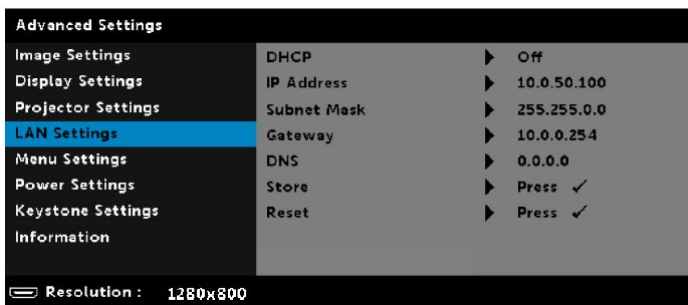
Advanced Settings

Image Settings
Display Settings
Projector Settings
LAN Settings
Menu Settings
Power Settings
Keystone Settings
Information

| | | |
|---|---|---|
| DHCP | ▶ | Off |
| IP Address | ▶ | 10.0.50.100 |
| Subnet Mask | ▶ | 255.255.0.0 |
| Gateway | ▶ | 10.0.0.254 |
| DNS | ▶ | 0.0.0.0 |
| Store | ▶ | Press ✓ |
| Reset | ▶ | Press ✓ |

Resolution : 1280x800